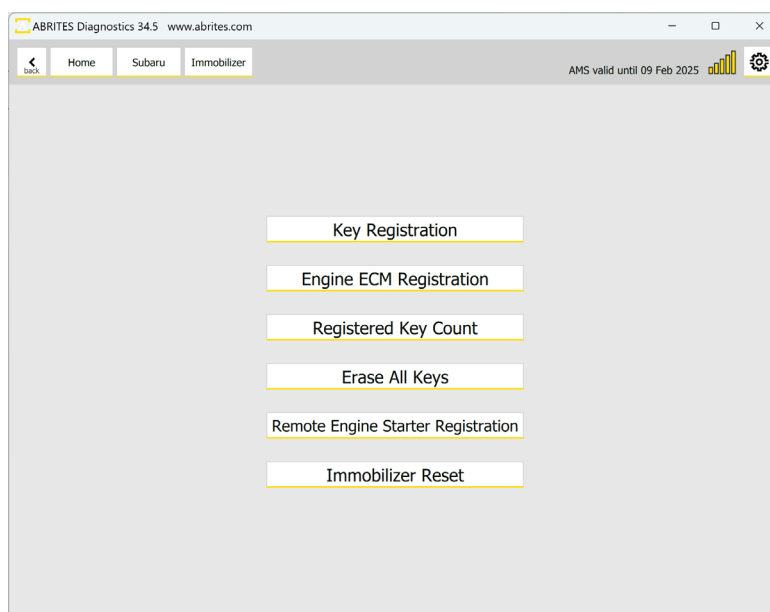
ABRITES Diagnostics 34.5 www.abrites.com

back Home Subaru Immobilizer

AMS valid until 09 Feb 2025

Key Registration

Engine ECM Registration

Registered Key Count

Erase All Keys

Remote Engine Starter Registration

Immobilizer Reset